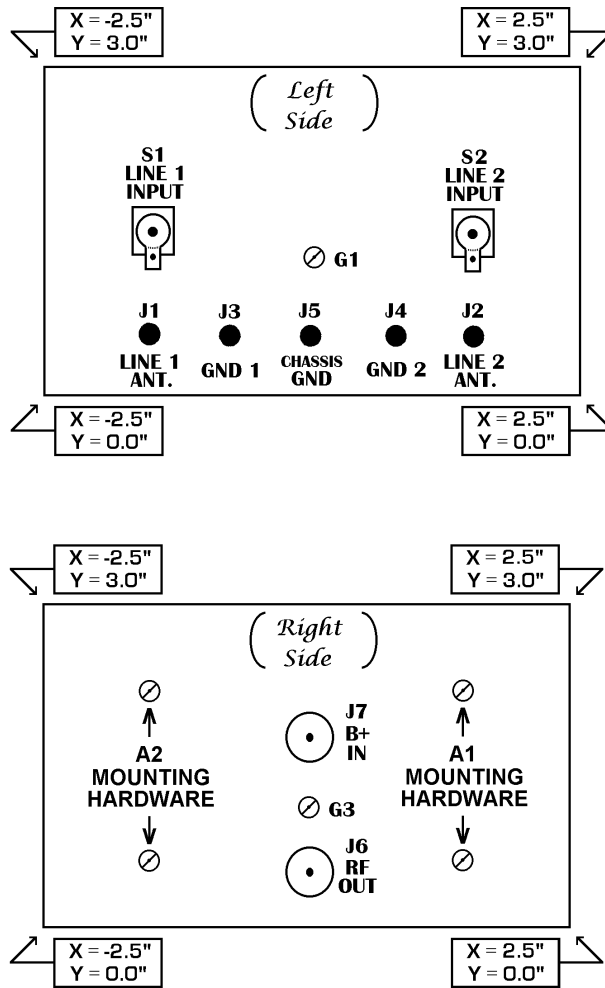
X = -2.5"
Y = 3.0"

X = 2.5"
Y = 3.0"

Left Side

S1
LINE 1
INPUT

S2
LINE 2
INPUT

G1

J1
LINE 1
ANT.

J3
GND 1

J5
CHASSIS
GND

J4
GND 2

J2
LINE 2
ANT.

X = -2.5"
Y = 0.0"

X = 2.5"
Y = 0.0"

X = -2.5"
Y = 3.0"

X = 2.5"
Y = 3.0"

Right Side

A2
MOUNTING
HARDWARE

J7
B+
IN

A1
MOUNTING
HARDWARE

G3

J6
RF
OUT

X = -2.5"
Y = 0.0"

X = 2.5"
Y = 0.0"